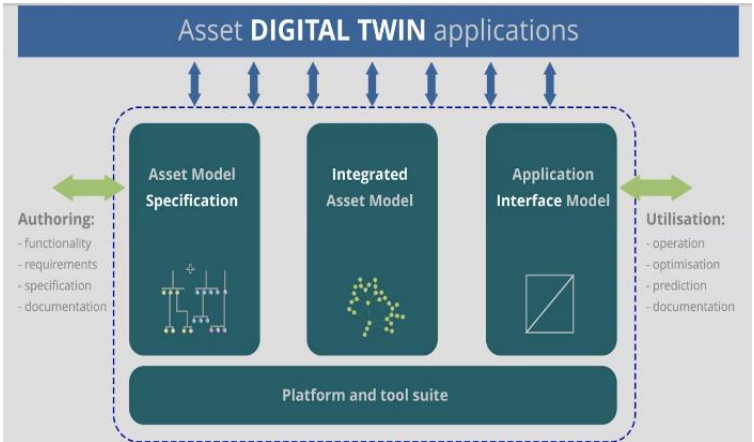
Asset DIGITAL TWIN applications

Authoring:
- functionality
- requirements
- specification
- documentation

Asset Model Specification

Integrated Asset Model

Application Interface Model

Utilisation:
- operation
- optimisation
- prediction
- documentation

Platform and tool suite